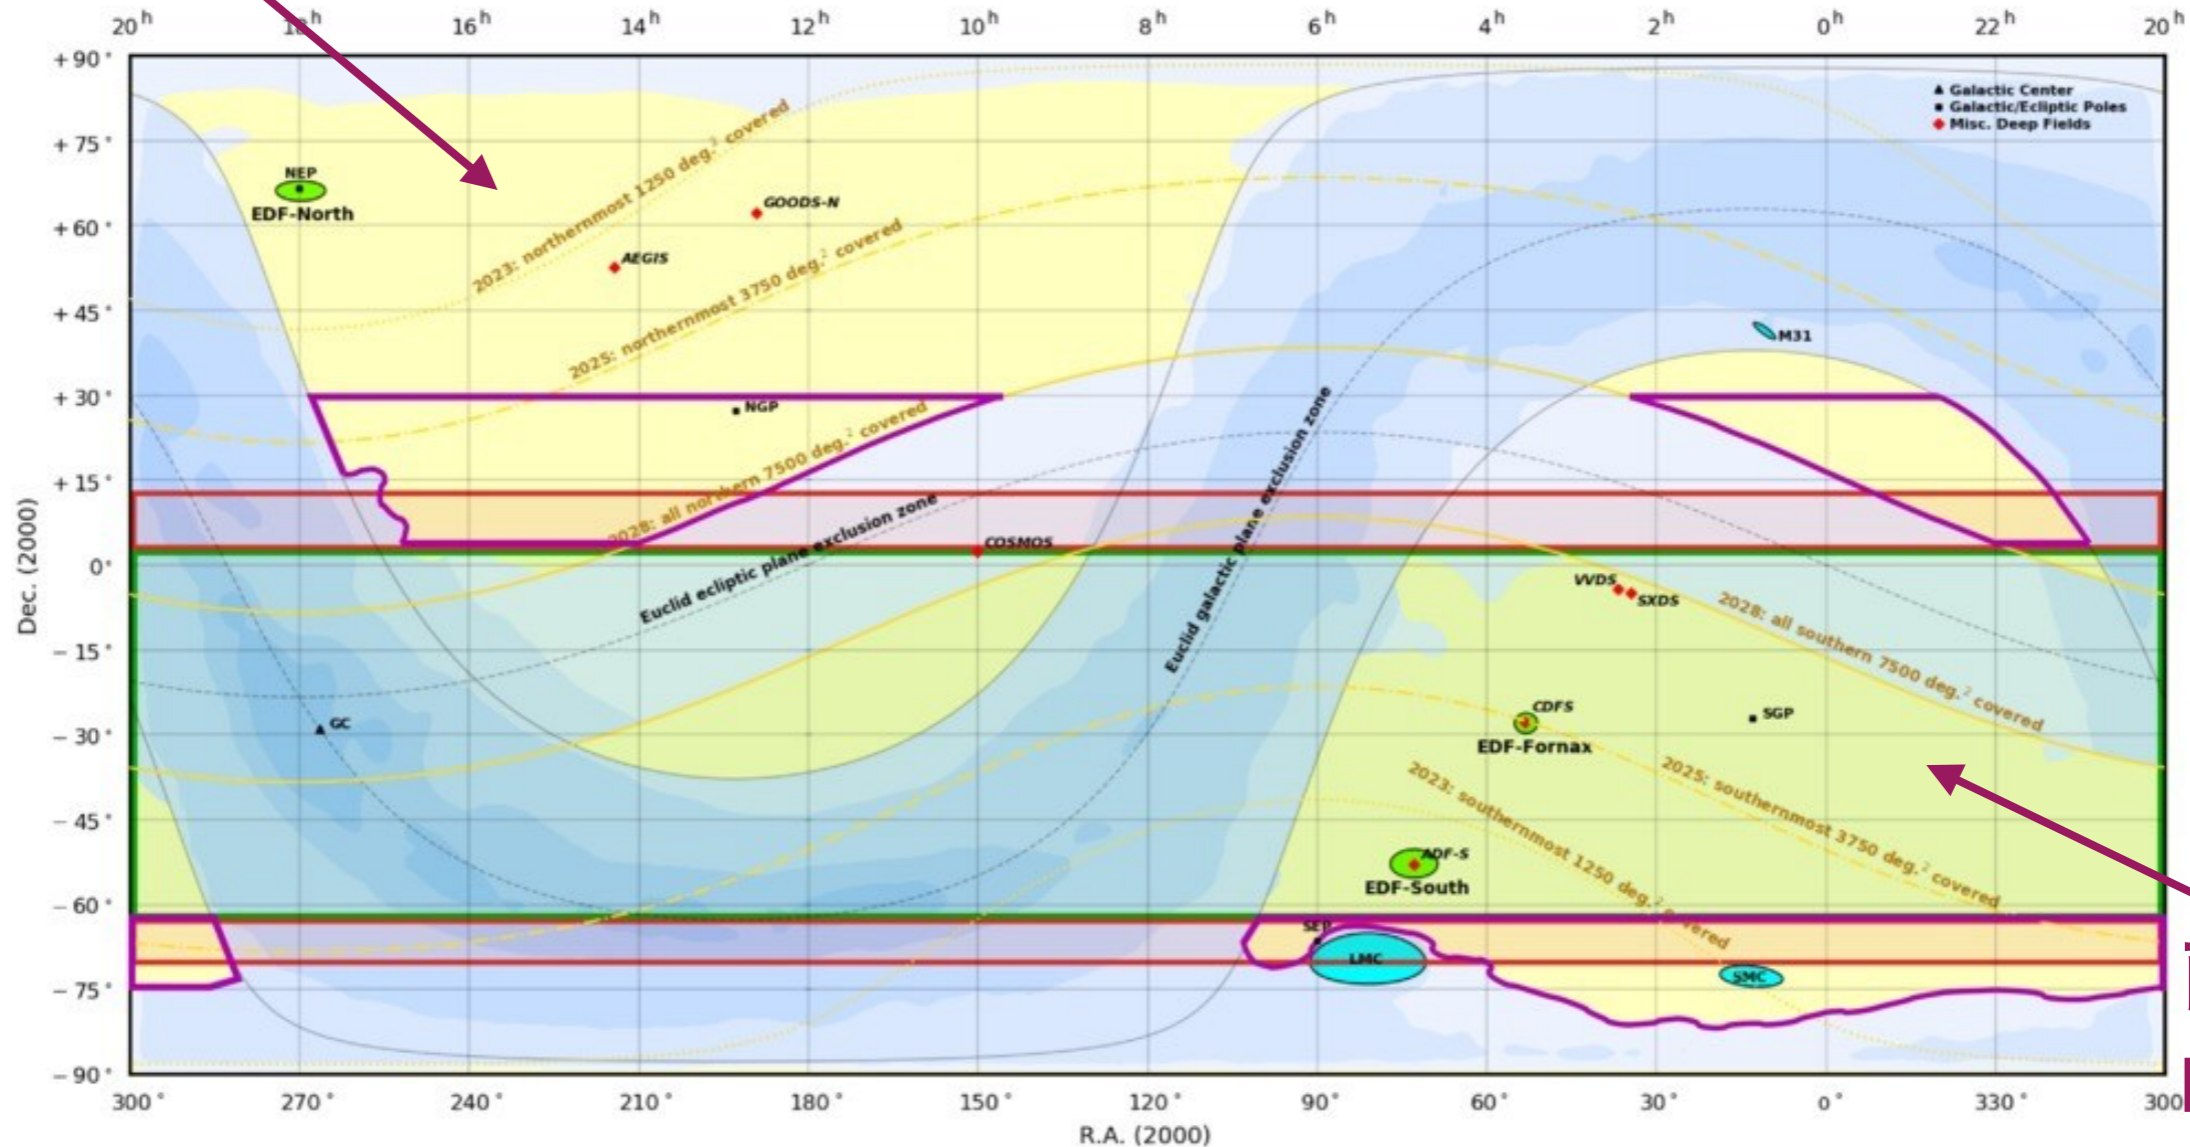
$20^h$ $18^h$ $16^h$ $14^h$ $12^h$ $10^h$ $8^h$ $6^h$ $4^h$ $2^h$ $0^h$ $22^h$ $20^h$

▲ Galactic Center
■ Galactic/Ecliptic Poles
◆ Misc. Deep Fields

$+90°$
$+75°$
$+60°$
$+45°$
$+30°$
$+15°$
$0°$
$-15°$
$-30°$
$-45°$
$-60°$
$-75°$
$-90°$

Dec. (2000)

NEP
EDF-North
GOODS-N
AEGIS
2023: northernmost 1250 deg.$^2$ covered
2025: northernmost 3750 deg.$^2$ covered
NGP
2028: all northern 7500 deg.$^2$ covered
Euclid ecliptic plane exclusion zone
COSMOS
Euclid galactic plane exclusion zone
M31
VVDS
SXDS
2028: all southern 7500 deg.$^2$ covered
GC
CDFS
EDF-Fornax
SGP
2025: southernmost 3750 deg.$^2$ covered
2023: southernmost 1250 deg.$^2$ covered
ADF-S
EDF-South
SEP
LMC
SMC

$300°$ $270°$ $240°$ $210°$ $180°$ $150°$ $120°$ $90°$ $60°$ $30°$ $0°$ $330°$ $300°$

R.A. (2000)